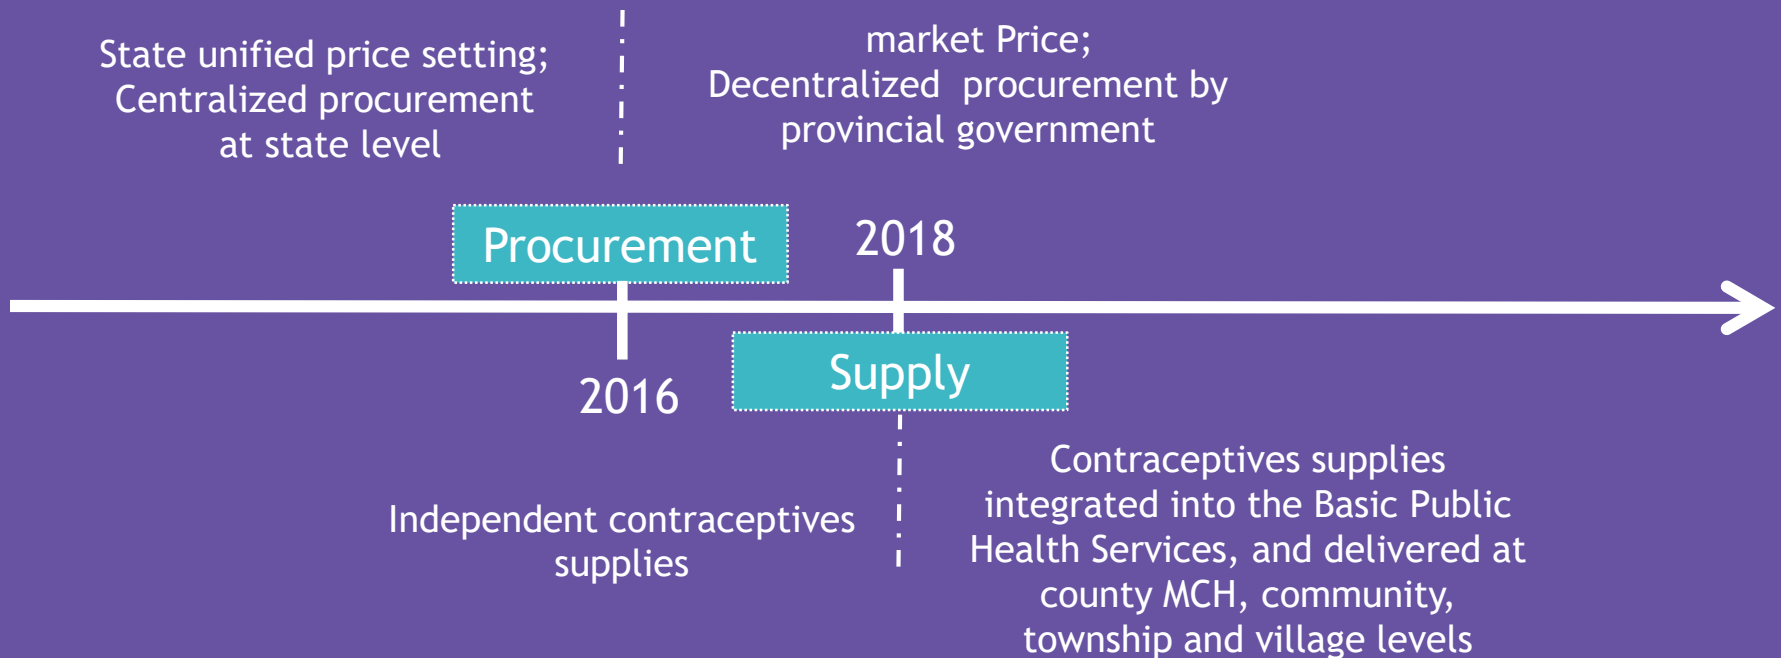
State unified price setting; Centralized procurement at state level

market Price; Decentralized procurement by provincial government

Procurement

2018

2016

Supply

Independent contraceptives supplies

Contraceptives supplies integrated into the Basic Public Health Services, and delivered at county MCH, community, township and village levels